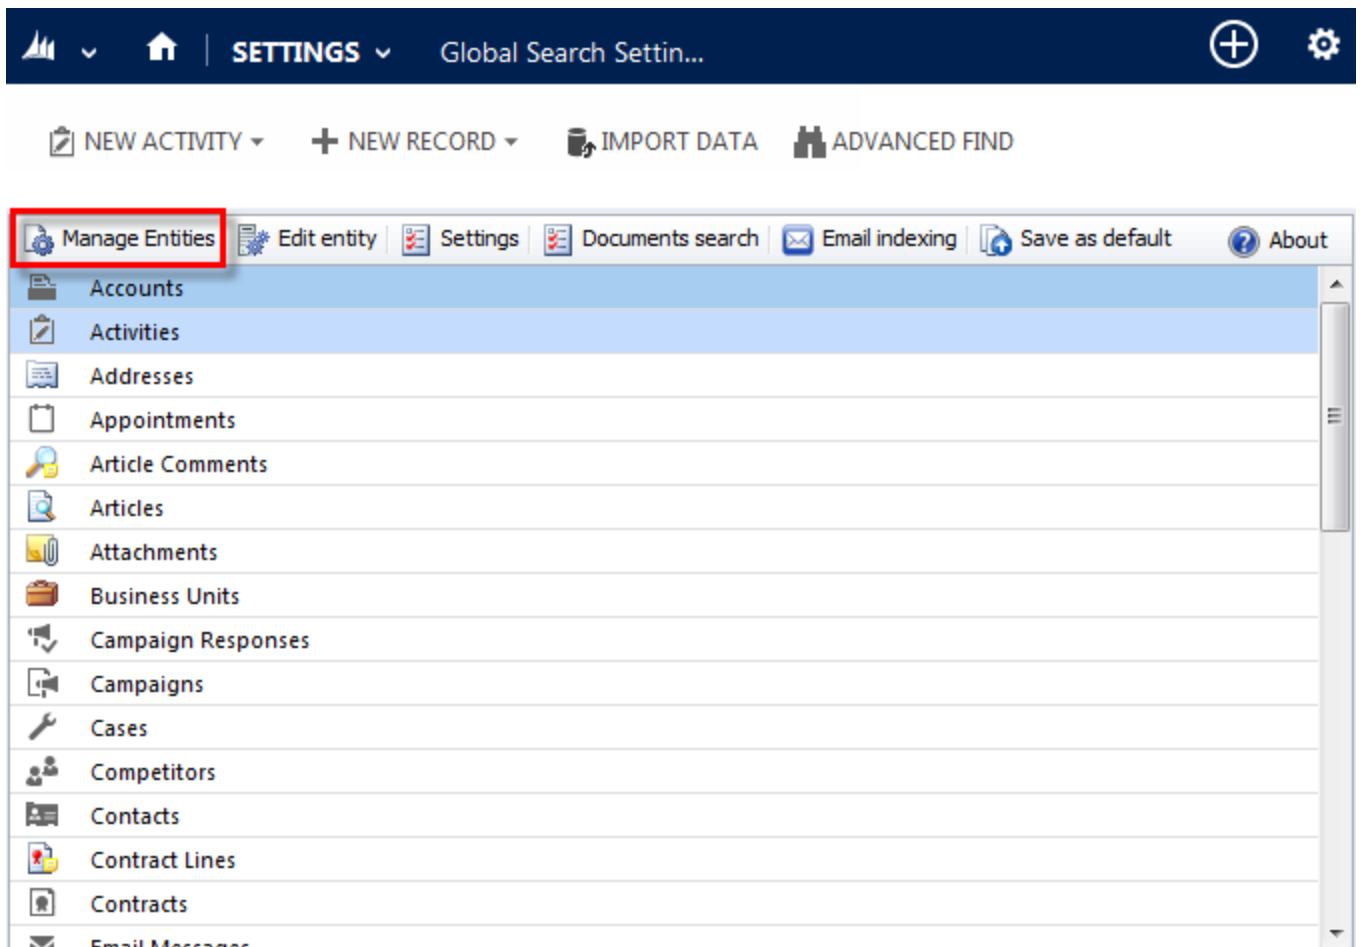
SETTINGS Global Search Settin...

NEW ACTIVITY NEW RECORD IMPORT DATA ADVANCED FIND

Manage Entities | Edit entity | Settings | Documents search | Email indexing | Save as default | About

Accounts
Activities
Addresses
Appointments
Article Comments
Articles
Attachments
Business Units
Campaign Responses
Campaigns
Cases
Competitors
Contacts
Contract Lines
Contracts
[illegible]